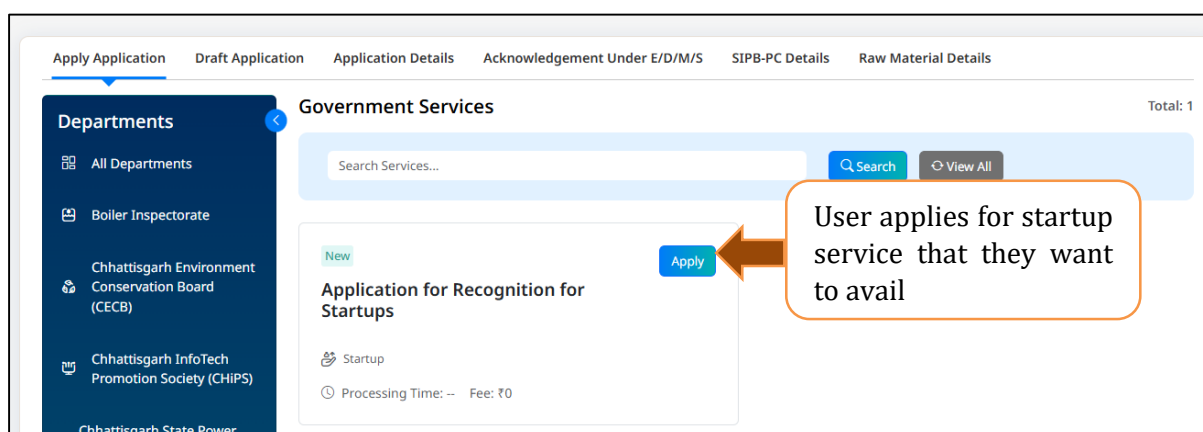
Apply Application Draft Application Application Details Acknowledgement Under E/D/M/S SIPB-PC Details Raw Material Details

Departments

All Departments

Boiler Inspectorate

Chhattisgarh Environment Conservation Board (CECB)

Chhattisgarh InfoTech Promotion Society (CHiPS)

Chhattisgarh State Power

Government Services

Total: 1

Search Services...

Search

View All

New

Apply

Application for Recognition for Startups

Startup

Processing Time: -- Fee: ₹0

User applies for startup service that they want to avail